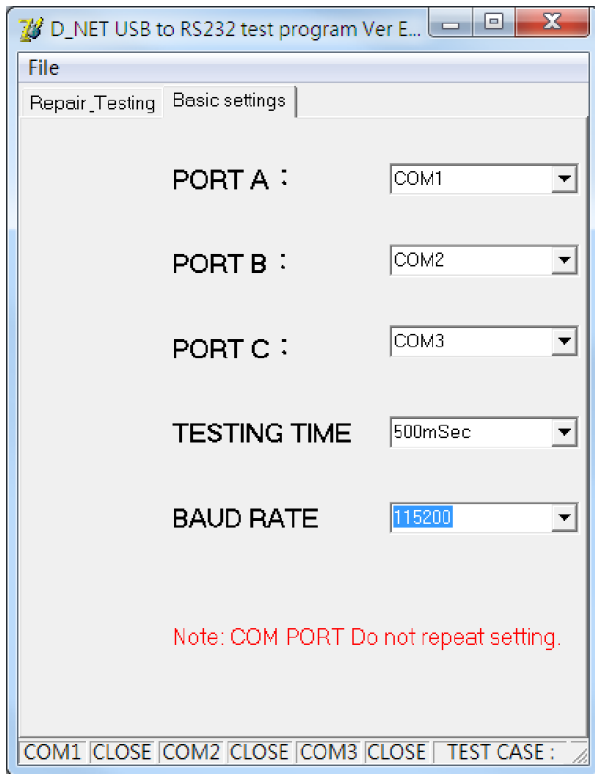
D_NET USB to RS232 test program Ver E...

File

Repair_Testing | Basic settings

PORT A : COM1

PORT B : COM2

PORT C : COM3

TESTING TIME 500mSec

BAUD RATE 115200

Note: COM PORT Do not repeat setting.

COM1 | CLOSE | COM2 | CLOSE | COM3 | CLOSE | TEST CASE :